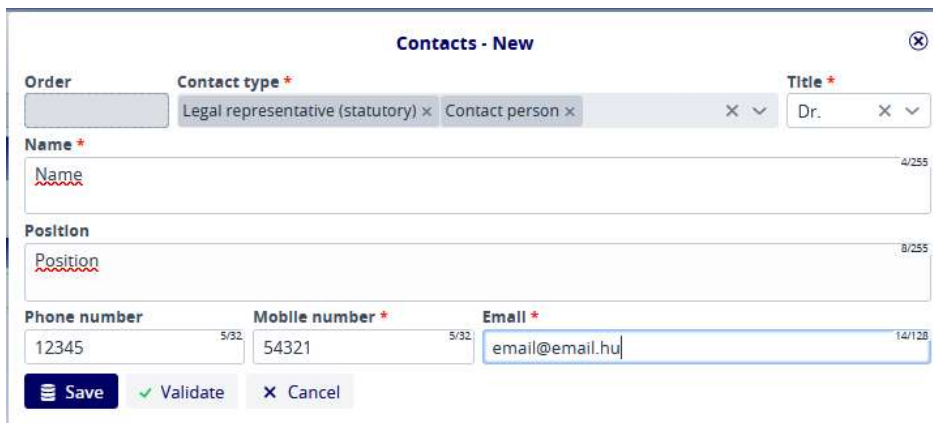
Contacts - New

Order

Contact type *

Legal representative (statutory) × Contact person ×

Title *

Dr.

Name *

4/255

Name

Position

8/255

Position

Phone number

5/32

12345

Mobile number *

5/32

54321

Email *

14/128

email@email.hu

Save

✓ Validate

× Cancel